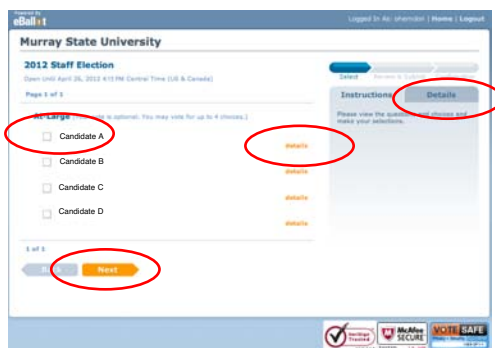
Powered by
eBallot

Logged In As: bherndon | Home | Logout

Murray State University

2012 Staff Election
Open Until April 26, 2012 4:15 PM Central Time (US & Canada)

Page 1 of 1

At-Large (This vote is optional. You may vote for up to 4 choices.)

Candidate A
details

Candidate B
details

Candidate C
details

Candidate D
details

1 of 1

Back
Next

Select
Review & Submit

Instructions
Details

Please view the questions and choices and make your selections.

VeriSign Trusted
McAfee SECURE
VOTE SAFE